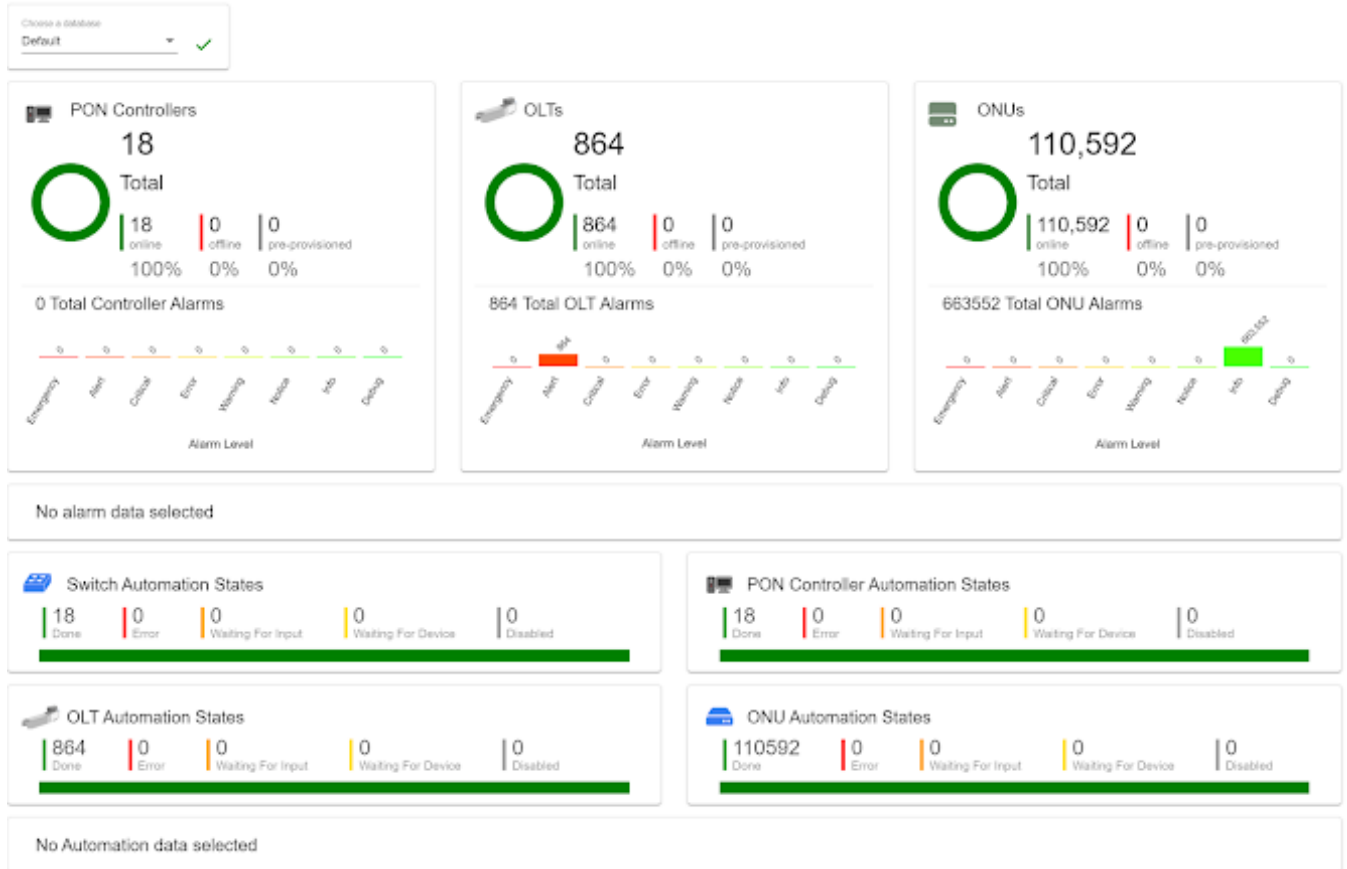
Choose a database
Default

PON Controllers
18
Total
18 online 100%
0 offline 0%
0 pre-provisioned 0%

0 Total Controller Alarms
0 0 0 0 0 0 0 0
Emergency Alert Critical Error Warning Notice Info Debug
Alarm Level

OLTs
864
Total
864 online 100%
0 offline 0%
0 pre-provisioned 0%

864 Total OLT Alarms
0 864 0 0 0 0 0 0
Emergency Alert Critical Error Warning Notice Info Debug
Alarm Level

ONUs
110,592
Total
110,592 online 100%
0 offline 0%
0 pre-provisioned 0%

663552 Total ONU Alarms
0 0 0 0 0 0 663,552 0
Emergency Alert Critical Error Warning Notice Info Debug
Alarm Level

No alarm data selected

Switch Automation States
18 Done
0 Error
0 Waiting For Input
0 Waiting For Device
0 Disabled

PON Controller Automation States
18 Done
0 Error
0 Waiting For Input
0 Waiting For Device
0 Disabled

OLT Automation States
864 Done
0 Error
0 Waiting For Input
0 Waiting For Device
0 Disabled

ONU Automation States
110592 Done
0 Error
0 Waiting For Input
0 Waiting For Device
0 Disabled

No Automation data selected